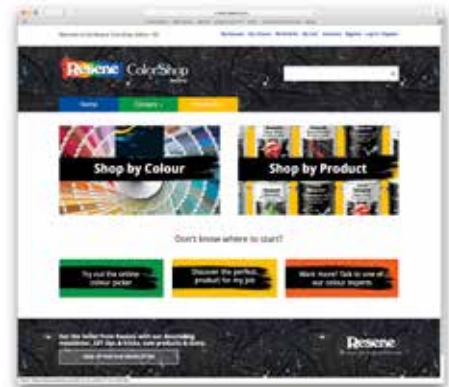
Welcome to the Resene ColorShop Online - NZ

Resene ColorShop

Home

Category

Shop by Colour

Shop by Product

Don't know where to start?

Try out the online colour picker

Discover the perfect product for my job

Want more? Talk to one of our colour experts

Resene